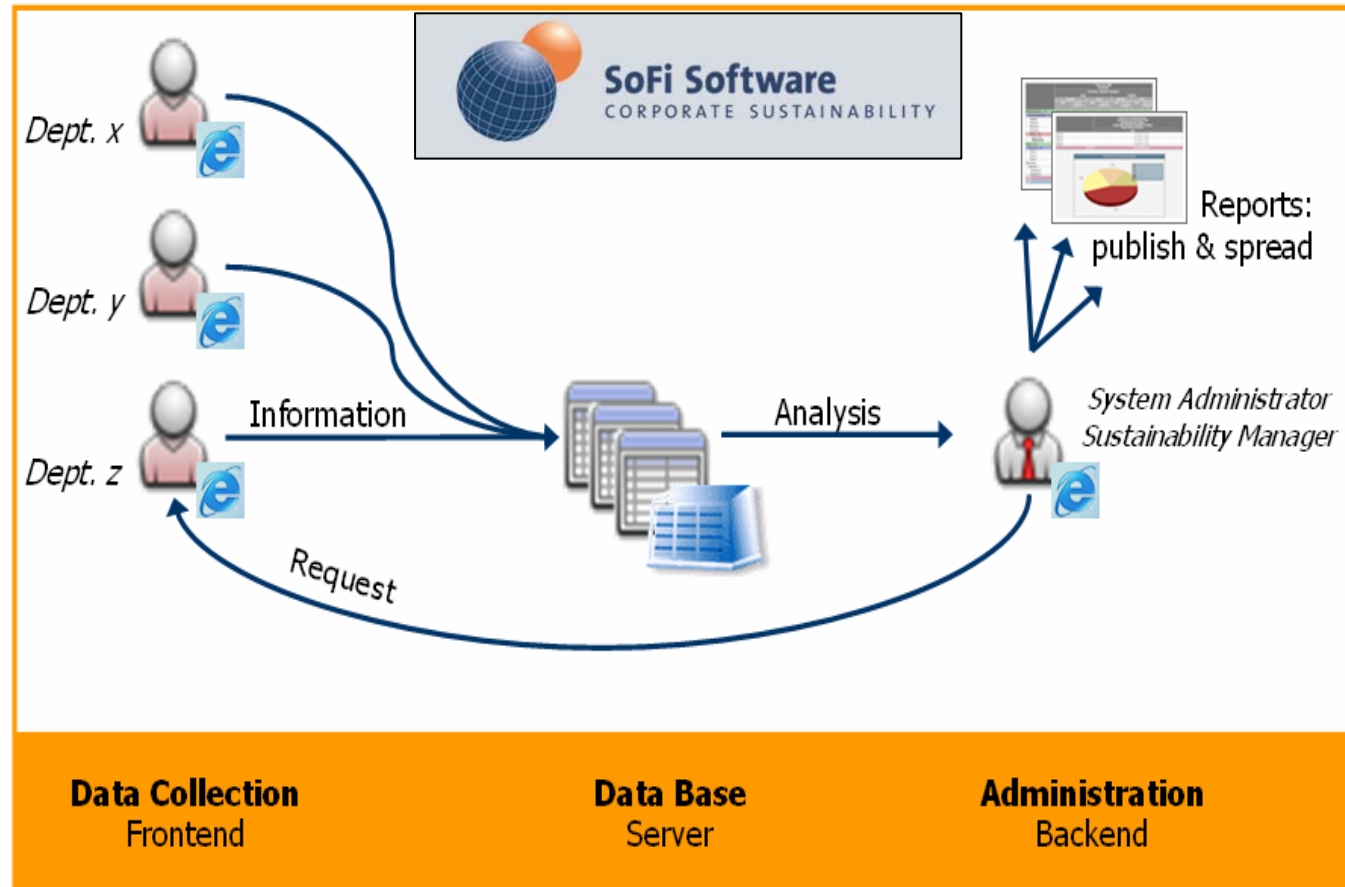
SoFi Software
CORPORATE SUSTAINABILITY

Dept. x

Dept. y

Dept. z

Information

Analysis

Reports: publish & spread

System Administrator
Sustainability Manager

Request

**Data Collection**
Frontend

**Data Base**
Server

**Administration**
Backend